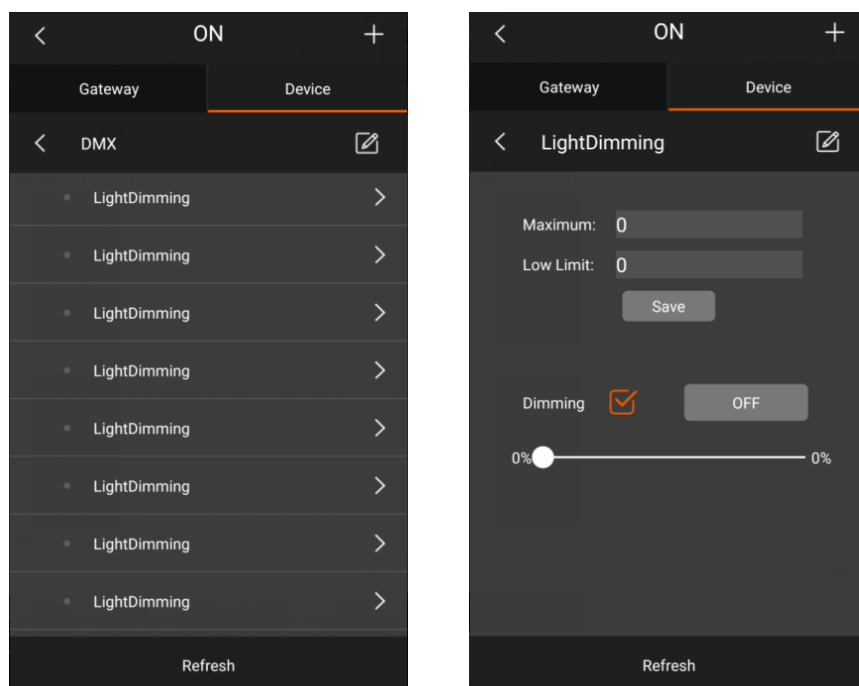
ON

Gateway
Device

DMX

LightDimming
LightDimming
LightDimming
LightDimming
LightDimming
LightDimming
LightDimming
LightDimming

Refresh

ON

Gateway
Device

LightDimming

Maximum: 0
Low Limit: 0
Save

Dimming
OFF

0%
0%

Refresh